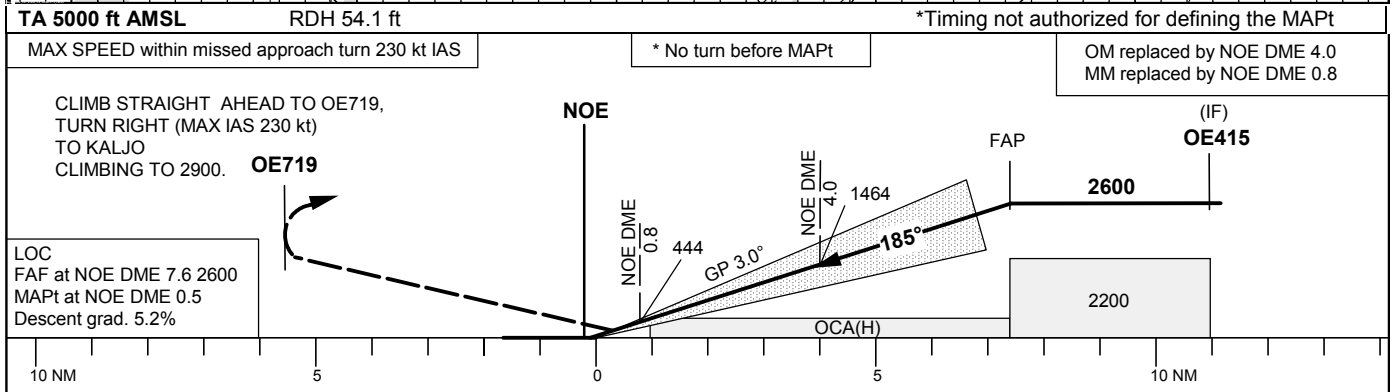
TA 5000 ft AMSL RDH 54.1 ft *Timing not authorized for defining the MAPt

MAX SPEED within missed approach turn 230 kt IAS

* No turn before MAPt

OM replaced by NOE DME 4.0
MM replaced by NOE DME 0.8

CLIMB STRAIGHT AHEAD TO OE719, TURN RIGHT (MAX IAS 230 kt) TO KALJO CLIMBING TO 2900.

OE719

NOE

NOE DME 0.8

444

GP 3.0°

NOE DME 4.0

1464

185°

FAP

(IF)
OE415

2600

LOC
FAF at NOE DME 7.6 2600
MAPt at NOE DME 0.5
Descent grad. 5.2%

OCA(H)

2200

10 NM 5 0 5 10 NM